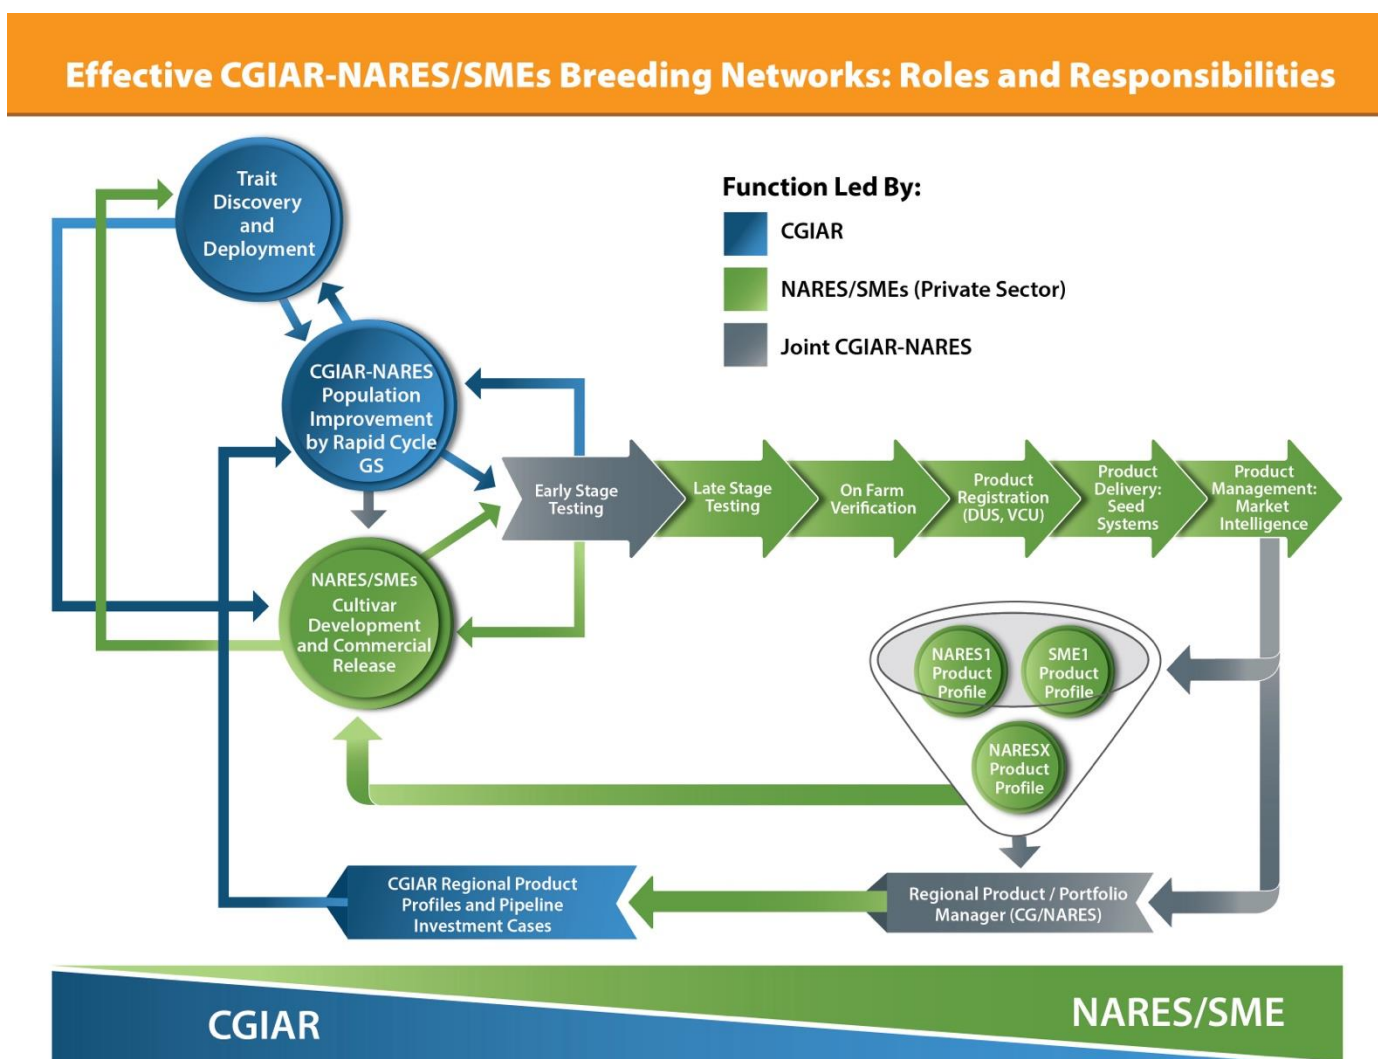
Effective CGIAR-NARES/SMEs Breeding Networks: Roles and Responsibilities

Function Led By:

CGIAR

NARES/SMEs (Private Sector)

Joint CGIAR-NARES

Trait Discovery and Deployment

CGIAR-NARES Population Improvement by Rapid Cycle GS

NARES/SMEs Cultivar Development and Commercial Release

Early Stage Testing

Late Stage Testing

On Farm Verification

Product Registration (DUS, VCU)

Product Delivery: Seed Systems

Product Management: Market Intelligence

NARES1 Product Profile

SME1 Product Profile

NARESX Product Profile

CGIAR Regional Product Profiles and Pipeline Investment Cases

Regional Product / Portfolio Manager (CG/NARES)

CGIAR

NARES/SME